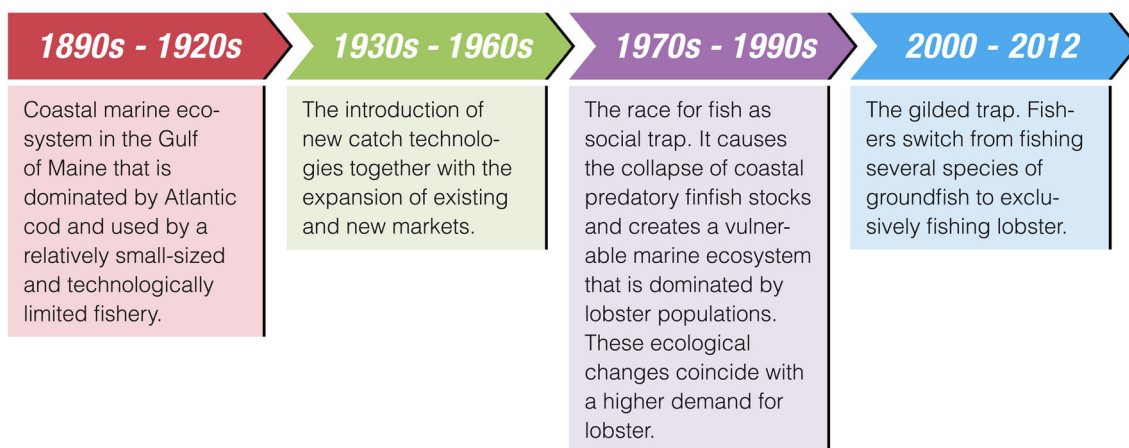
1890s - 1920s

Coastal marine ecosystem in the Gulf of Maine that is dominated by Atlantic cod and used by a relatively small-sized and technologically limited fishery.

1930s - 1960s

The introduction of new catch technologies together with the expansion of existing and new markets.

1970s - 1990s

The race for fish as social trap. It causes the collapse of coastal predatory finfish stocks and creates a vulnerable marine ecosystem that is dominated by lobster populations. These ecological changes coincide with a higher demand for lobster.

2000 - 2012

The gilded trap. Fishers switch from fishing several species of groundfish to exclusively fishing lobster.